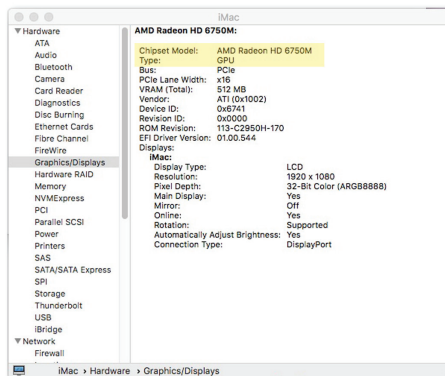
iMac

▼Hardware
ATA
Audio
Bluetooth
Camera
Card Reader
Diagnostics
Disc Burning
Ethernet Cards
Fibre Channel
FireWire
Graphics/Displays
Hardware RAID
Memory
NVMExpress
PCI
Parallel SCSI
Power
Printers
SAS
SATA/SATA Express
SPI
Storage
Thunderbolt
USB
iBridge
▼Network
Firewall

AMD Radeon HD 6750M:

| | |
|---|---|
| Chipset Model: | AMD Radeon HD 6750M |
| Type: | GPU |
| Bus: | PCIe |
| PCIe Lane Width: | x16 |
| VRAM (Total): | 512 MB |
| Vendor: | ATI (0x1002) |
| Device ID: | 0x6741 |
| Revision ID: | 0x0000 |
| ROM Revision: | 113-C2950H-170 |
| EFI Driver Version: | 01.00.544 |

Displays:
iMac:

| | |
|---|---|
| Display Type: | LCD |
| Resolution: | 1920 x 1080 |
| Pixel Depth: | 32-Bit Color (ARGB8888) |
| Main Display: | Yes |
| Mirror: | Off |
| Online: | Yes |
| Rotation: | Supported |
| Automatically Adjust Brightness: | Yes |
| Connection Type: | DisplayPort |

iMac › Hardware › Graphics/Displays